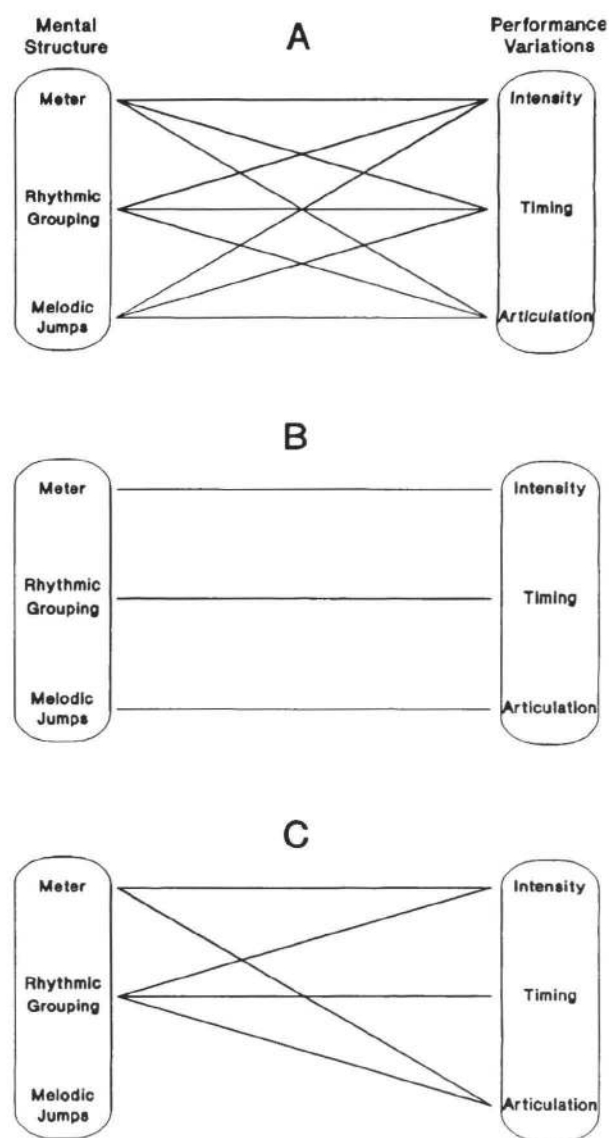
Mental Structure

A

Performance Variations

Meter

Rhythmic Grouping

Melodic Jumps

Intensity

Timing

Articulation

B

Meter

Rhythmic Grouping

Melodic Jumps

Intensity

Timing

Articulation

C

Meter

Rhythmic Grouping

Melodic Jumps

Intensity

Timing

Articulation